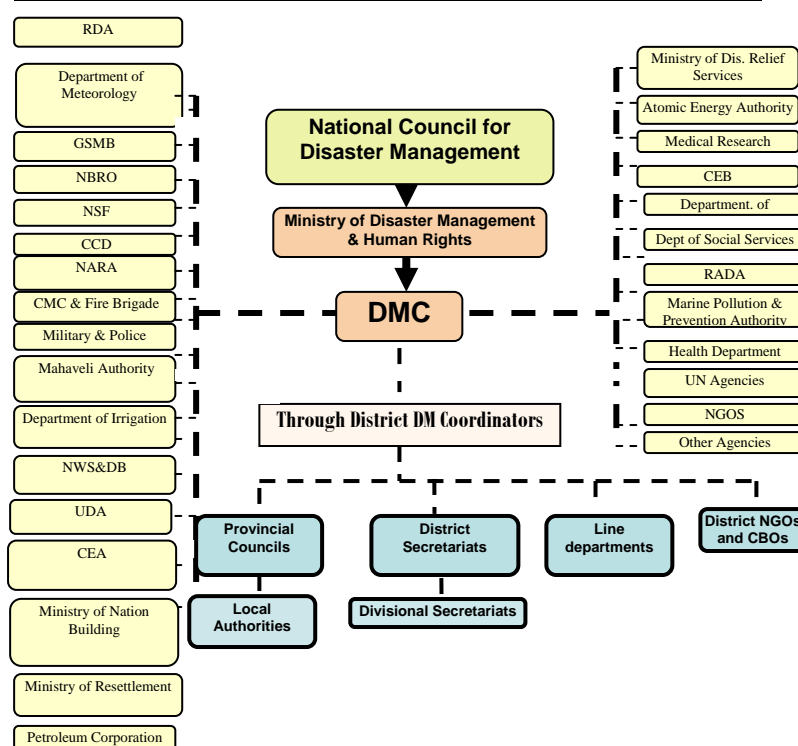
RDA

Department of Meteorology

GSMB

NBRO

NSF

CCD

NARA

CMC & Fire Brigade

Military & Police

Mahaveli Authority

Department of Irrigation

NWS&DB

UDA

CEA

Ministry of Nation Building

Ministry of Resettlement

Petroleum Corporation

National Council for Disaster Management

Ministry of Disaster Management & Human Rights

DMC

Through District DM Coordinators

Ministry of Dis. Relief Services

Atomic Energy Authority

Medical Research

CEB

Department. of

Dept of Social Services

RADA

Marine Pollution & Prevention Authority

Health Department

UN Agencies

NGOS

Other Agencies

Provincial Councils

District Secretariats

Line departments

District NGOs and CBOs

Local Authorities

Divisional Secretariats